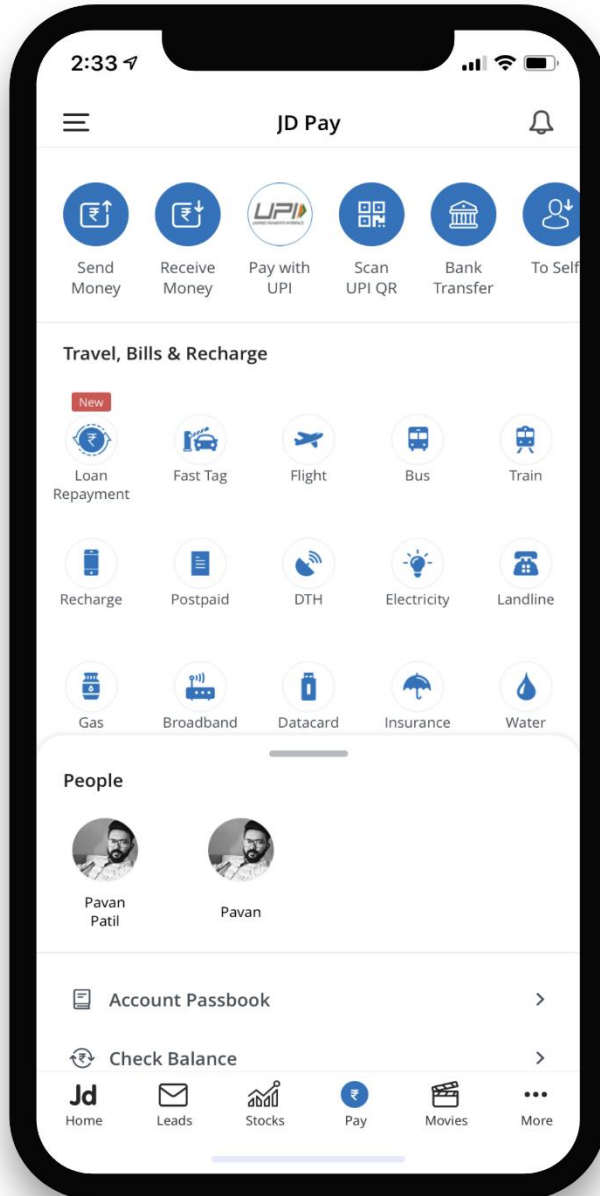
2:33

JD Pay

Send Money
Receive Money
UPI
Pay with UPI
Scan UPI QR
Bank Transfer
To Self

Travel, Bills & Recharge

New
Loan Repayment
Fast Tag
Flight
Bus
Train

Recharge
Postpaid
DTH
Electricity
Landline

Gas
Broadband
Datacard
Insurance
Water

People

Pavan Patil
Pavan

Account Passbook

Check Balance

Jd
Home
Leads
Stocks
Pay
Movies
More